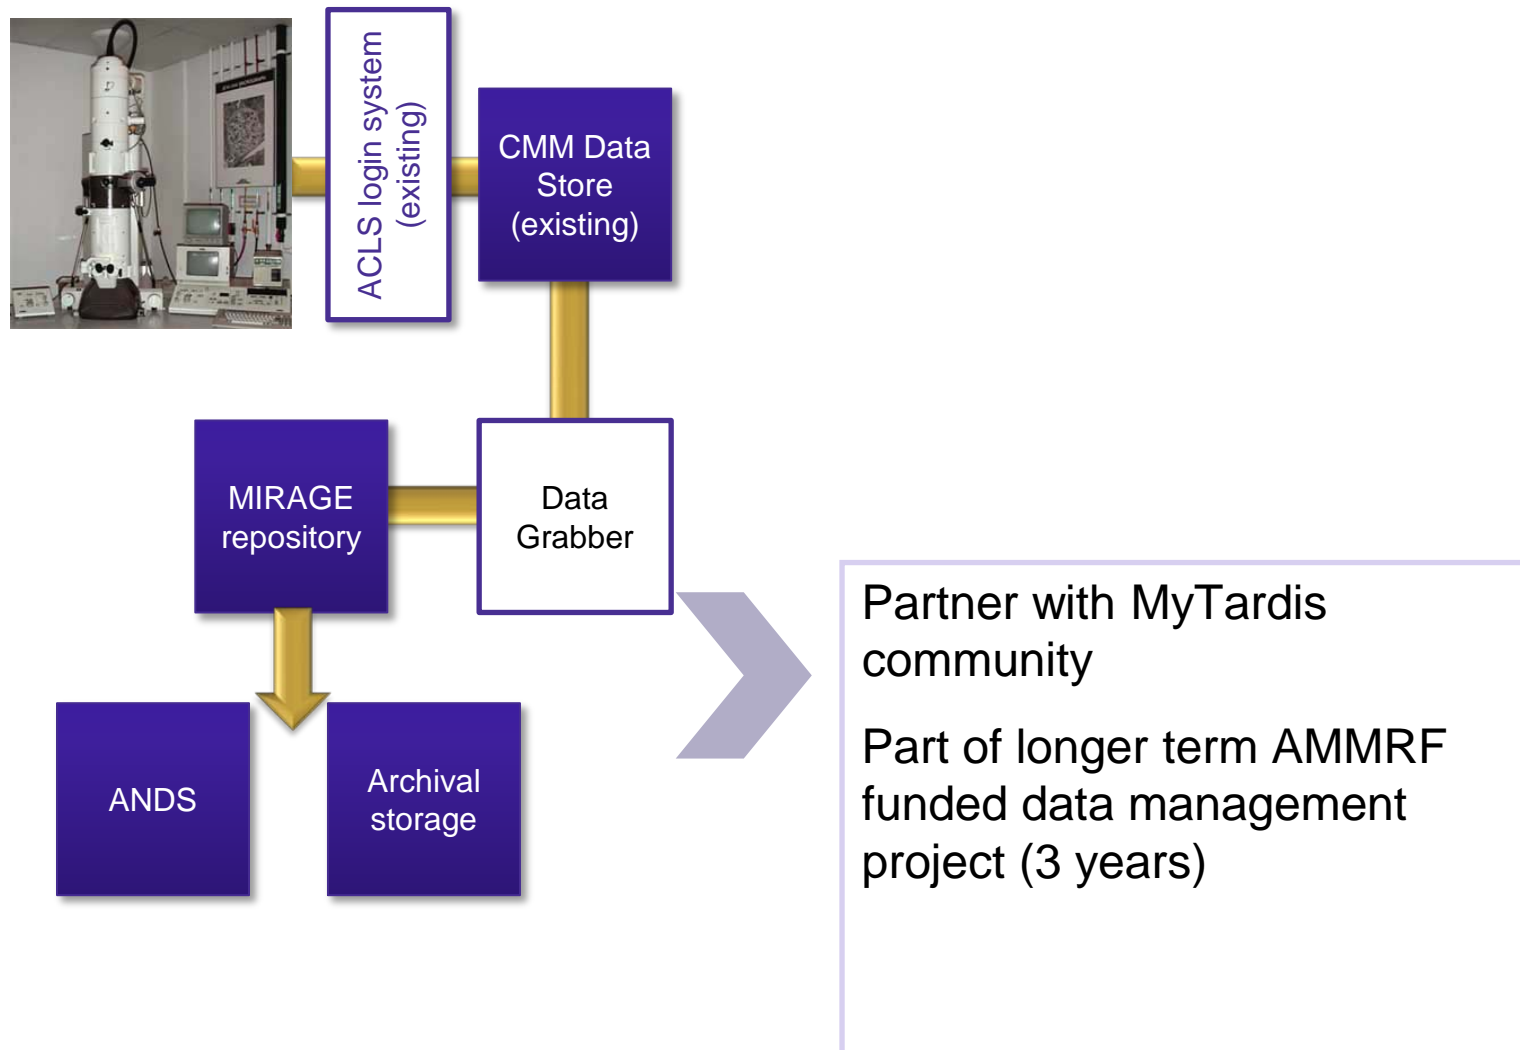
ACLS login system (existing)

CMM Data Store (existing)

MIRAGE repository

Data Grabber

ANDS

Archival storage

Partner with MyTardis community

Part of longer term AMMRF funded data management project (3 years)